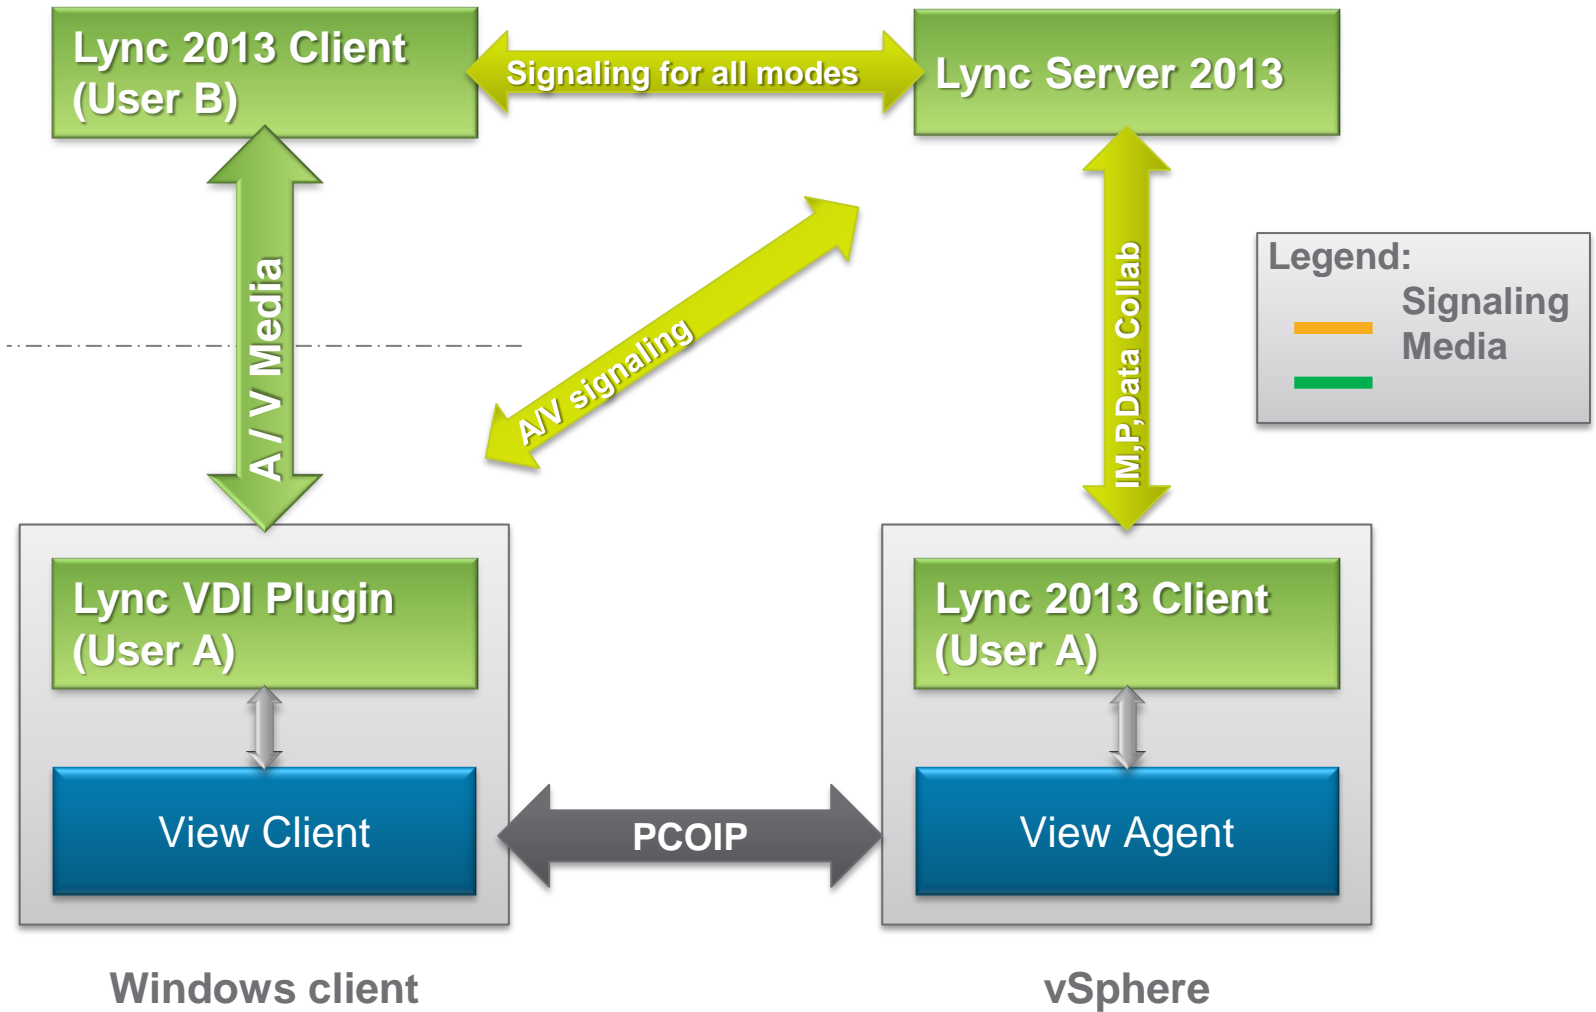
Lync 2013 Client (User B)

Signaling for all modes

Lync Server 2013

A / V Media

A/V signaling

IM,P,Data Collab

Legend:
Signaling
Media

Lync VDI Plugin (User A)

Lync 2013 Client (User A)

View Client

PCOIP

View Agent

Windows client

vSphere